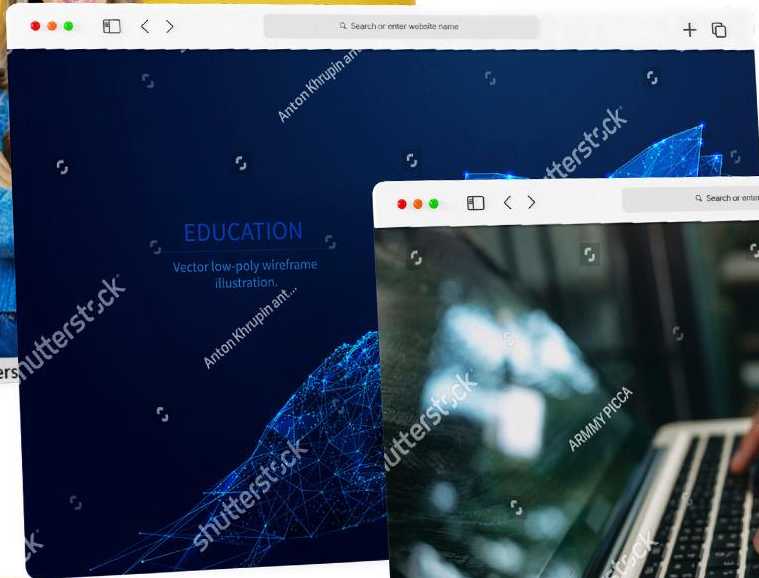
Search or enter website name

Anton Khrupin ant

shutterstock

EDUCATION

Vector low-poly wireframe illustration.

Anton Khrupin ant...

shutterstock

shutterstock

shutterstock

ck

rs

Search or enter

shutterstock

ARMMY PICCA

shutterstock